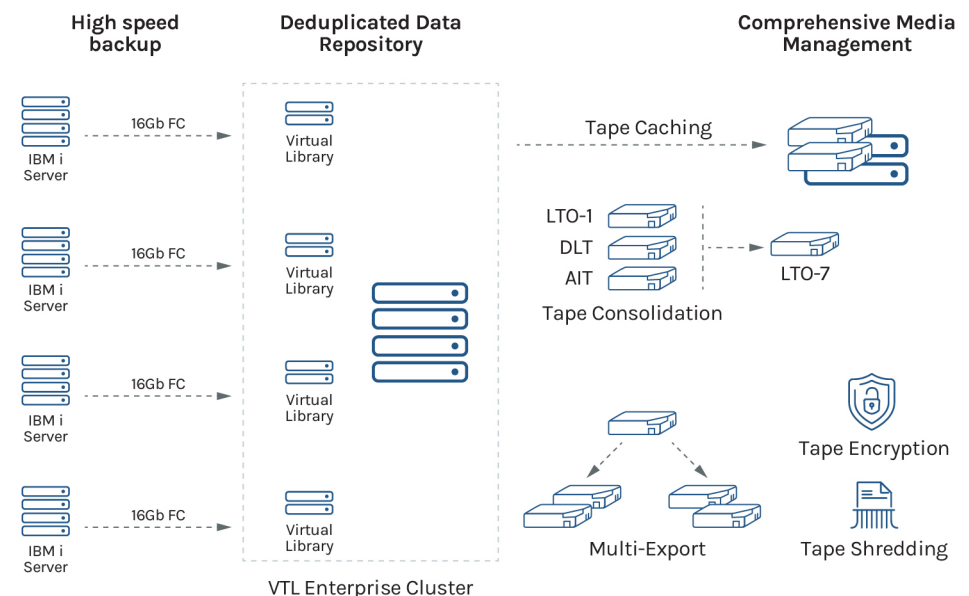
High speed backup

Deduplicated Data Repository

Comprehensive Media Management

IBM i Server

16Gb FC

Virtual Library

IBM i Server

16Gb FC

Virtual Library

IBM i Server

16Gb FC

Virtual Library

IBM i Server

16Gb FC

Virtual Library

VTL Enterprise Cluster

Tape Caching

LTO-1

DLT

AIT

LTO-7

Tape Consolidation

Tape Encryption

Multi-Export

Tape Shredding